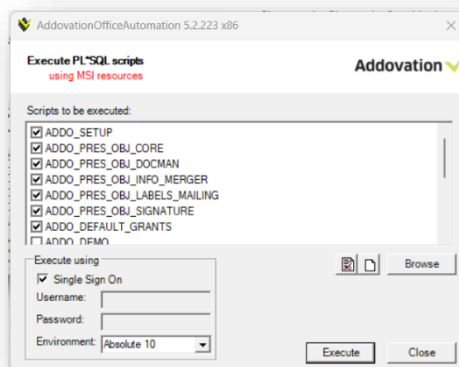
AddovationOfficeAutomation 5.2.223 x86

Execute PL*SQL scripts
using MSI resources

Addovation

Scripts to be executed:

ADDO_SETUP
ADDO_PRES_OBJ_CORE
ADDO_PRES_OBJ_DOCMAN
ADDO_PRES_OBJ_INFO_MERGER
ADDO_PRES_OBJ_LABELS_MAILING
ADDO_PRES_OBJ_SIGNATURE
ADDO_DEFAULT_GRANTS
ADDO_DEMO

Browse

Execute using
Single Sign On
Username:
Password:
Environment: Absolute 10

Execute
Close